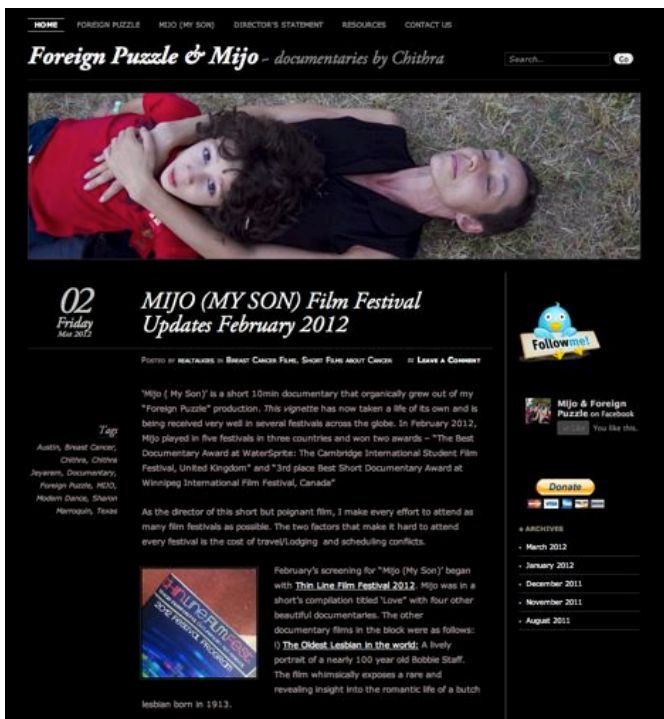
HOME FOREIGN PUZZLE MIJO (MY SON) DIRECTOR'S STATEMENT RESOURCES CONTACT US

Foreign Puzzle & Mijo – documentaries by Chithra

Search... Go

02 Friday Mar 2012

MIJO (MY SON) Film Festival Updates February 2012

Posted by realtalkies in Breast Cancer Films, Short Films about Cancer ≈ Leave a Comment

Tags
Austin, Breast Cancer, Chithra, Chithra Jeyaram, Documentary, Foreign Puzzle, MIJO, Modern Dance, Sharon Marroquin, Texas

'Mijo ( My Son)' is a short 10min documentary that organically grew out of my "Foreign Puzzle" production. This vignette has now taken a life of its own and is being received very well in several festivals across the globe. In February 2012, Mijo played in five festivals in three countries and won two awards – "The Best Documentary Award at WaterSprite: The Cambridge International Student Film Festival, United Kingdom" and "3rd place Best Short Documentary Award at Winnipeg International Film Festival, Canada"

As the director of this short but poignant film, I make every effort to attend as many film festivals as possible. The two factors that make it hard to attend every festival is the cost of travel/Lodging and scheduling conflicts.

ThinLineFilmFest 2012 Festival Program

February's screening for "Mijo (My Son)' began with Thin Line Film Festival 2012. Mijo was in a short's compilation titled "Love" with four other beautiful documentaries. The other documentary films in the block were as follows: i) The Oldest Lesbian in the world: A lively portrait of a nearly 100 year old Bobbie Staff. The film whimsically exposes a rare and revealing insight into the romantic life of a butch lesbian born in 1913.

Follow me!

Mijo & Foreign Puzzle on Facebook
Like You like this.

Donate

ARCHIVES
March 2012
January 2012
December 2011
November 2011
August 2011